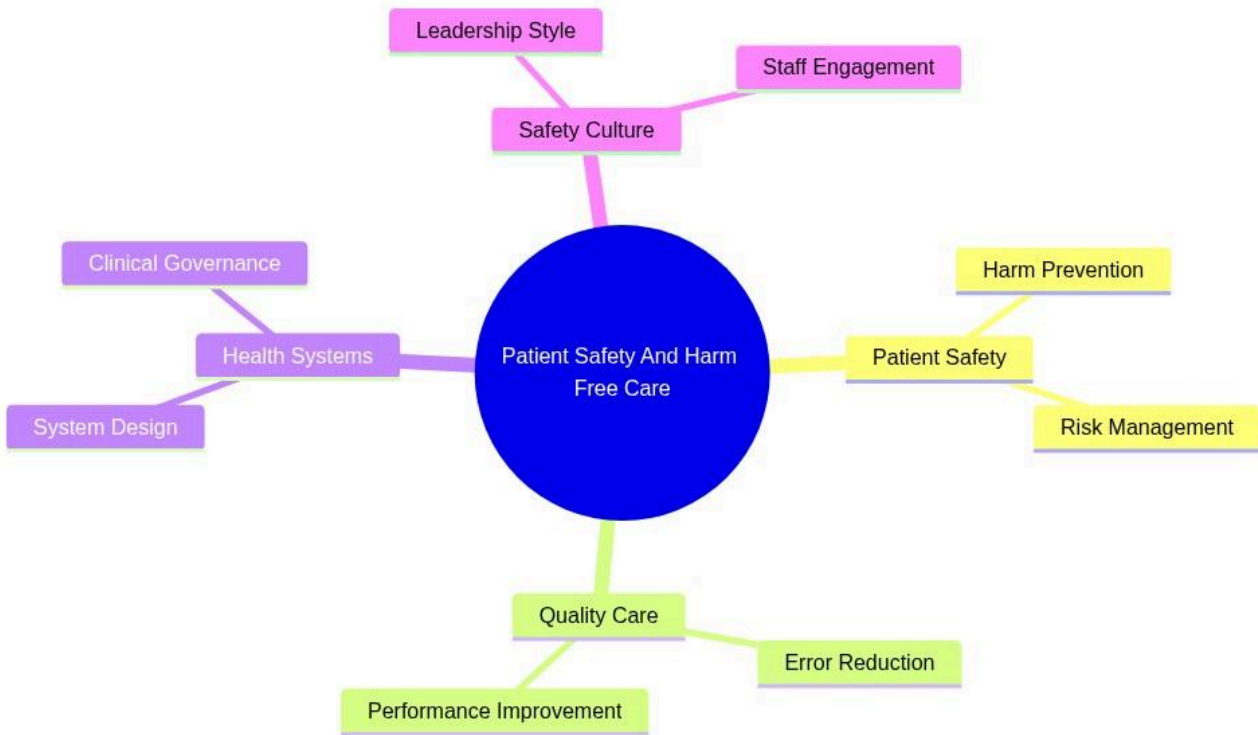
Leadership Style

Staff Engagement

Safety Culture

Clinical Governance

Health Systems

System Design

Patient Safety And Harm Free Care

Harm Prevention

Patient Safety

Risk Management

Quality Care

Error Reduction

Performance Improvement